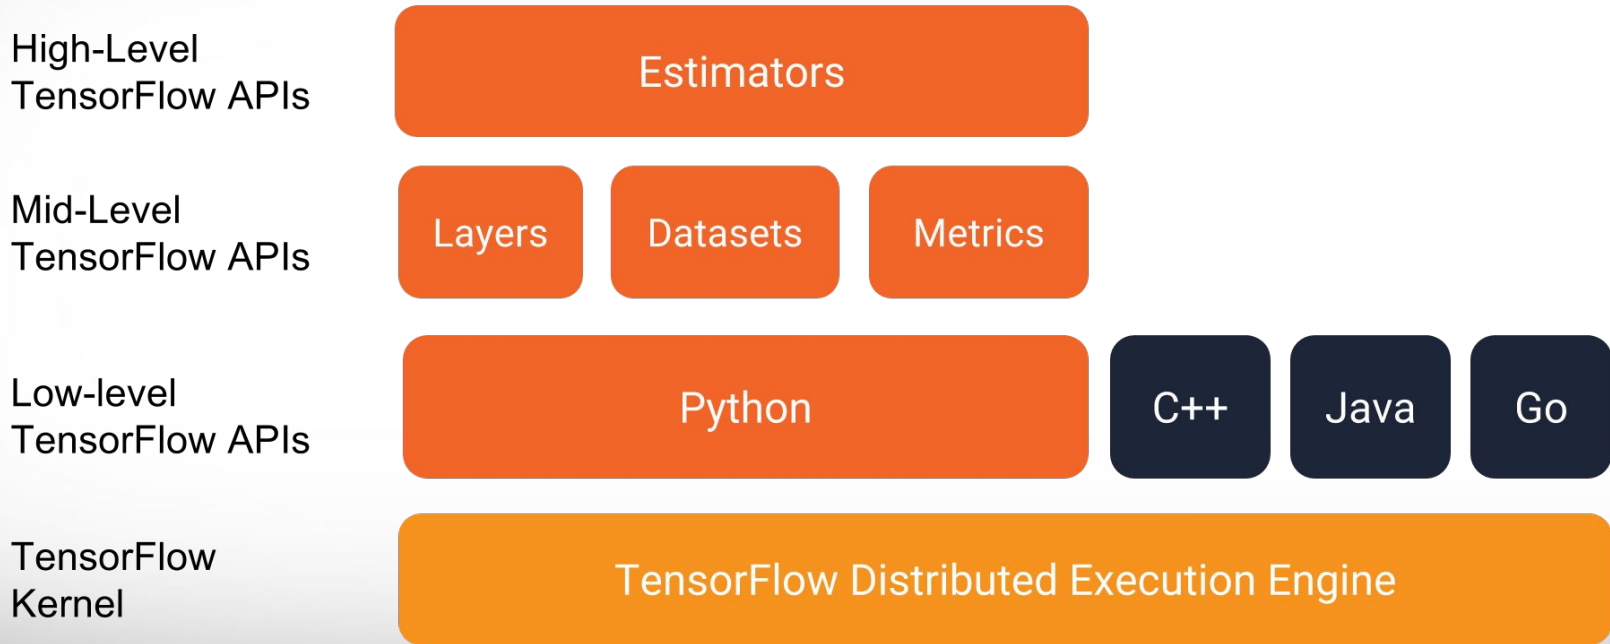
High-Level TensorFlow APIs

Estimators

Mid-Level TensorFlow APIs

Layers

Datasets

Metrics

Low-level TensorFlow APIs

Python

C++

Java

Go

TensorFlow Kernel

TensorFlow Distributed Execution Engine